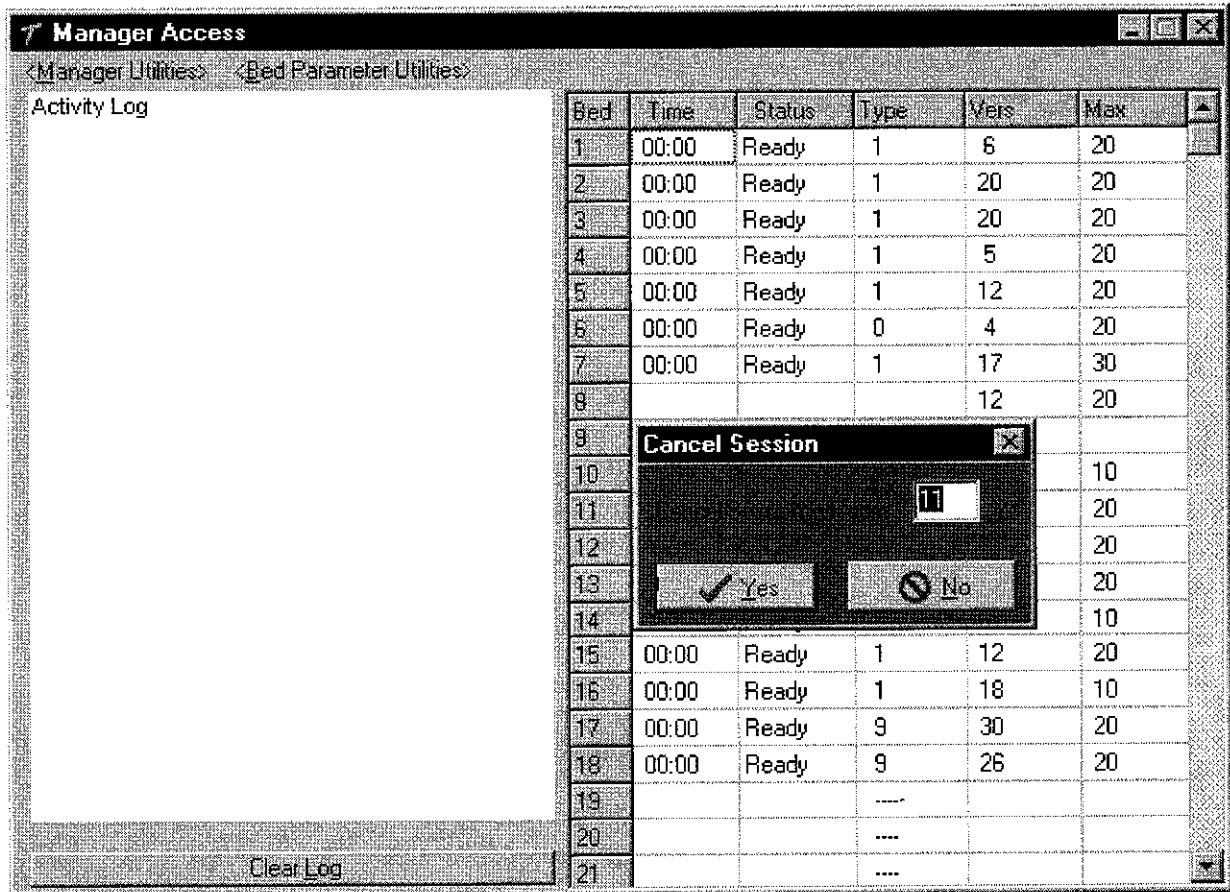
Manager Access

<Manager Utilities> <Bed Parameter Utilities>

Activity Log

| Bed | Time | Status | Type | Vers | Max |
|---|---|---|---|---|---|
| 1 | 00:00 | Ready | 1 | 6 | 20 |
| 2 | 00:00 | Ready | 1 | 20 | 20 |
| 3 | 00:00 | Ready | 1 | 20 | 20 |
| 4 | 00:00 | Ready | 1 | 5 | 20 |
| 5 | 00:00 | Ready | 1 | 12 | 20 |
| 6 | 00:00 | Ready | 0 | 4 | 20 |
| 7 | 00:00 | Ready | 1 | 17 | 30 |
| 8 | | | | 12 | 20 |
| 9 | | | | | |
| 10 | | | | | 10 |
| 11 | | | | | 20 |
| 12 | | | | | 20 |
| 13 | | | | | 20 |
| 14 | | | | | 10 |
| 15 | 00:00 | Ready | 1 | 12 | 20 |
| 16 | 00:00 | Ready | 1 | 18 | 10 |
| 17 | 00:00 | Ready | 9 | 30 | 20 |
| 18 | 00:00 | Ready | 9 | 26 | 20 |
| 19 | | | ---- | | |
| 20 | | | ---- | | |
| 21 | | | ---- | | |

Cancel Session

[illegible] 11

Yes No

Clear Log